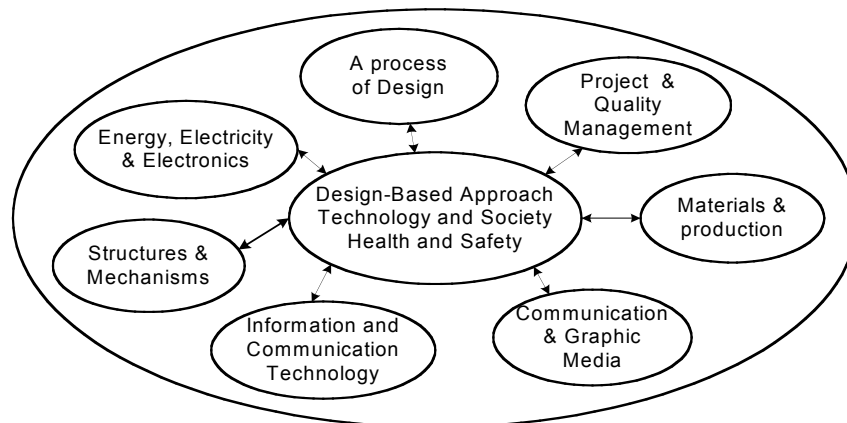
A process of Design

Project & Quality Management

Energy, Electricity & Electronics

Design-Based Approach
Technology and Society
Health and Safety

Materials & production

Structures & Mechanisms

Information and Communication Technology

Communication & Graphic Media